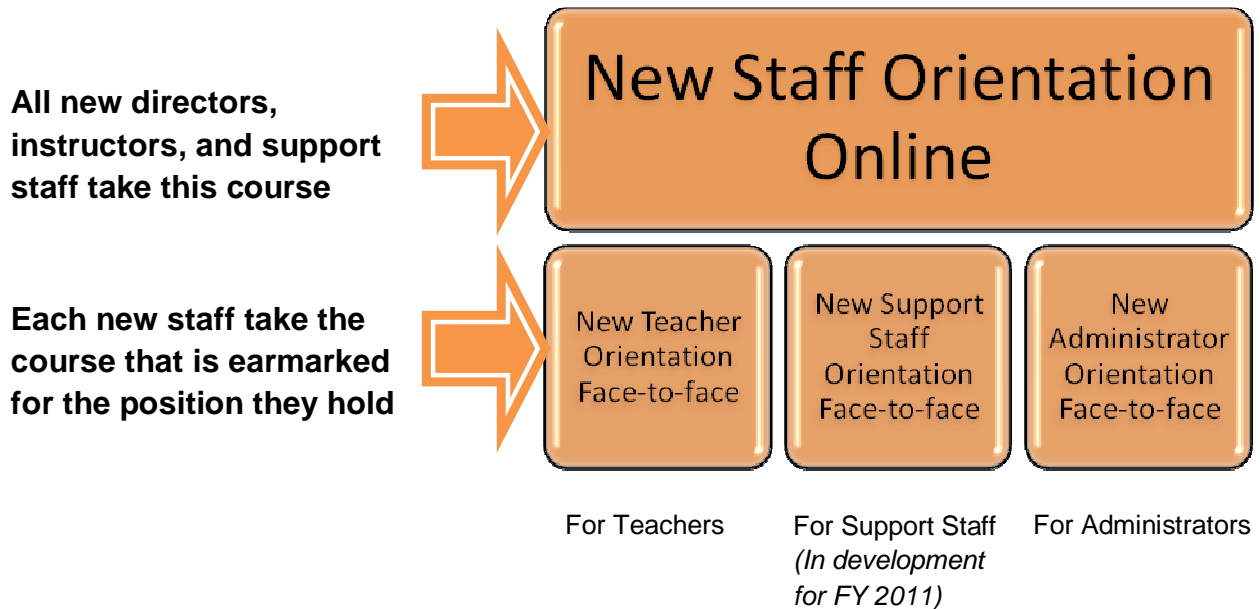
All new directors, instructors, and support staff take this course

New Staff Orientation Online

Each new staff take the course that is earmarked for the position they hold

New Teacher Orientation Face-to-face

New Support Staff Orientation Face-to-face

New Administrator Orientation Face-to-face

For Teachers

For Support Staff *(In development for FY 2011)*

For Administrators